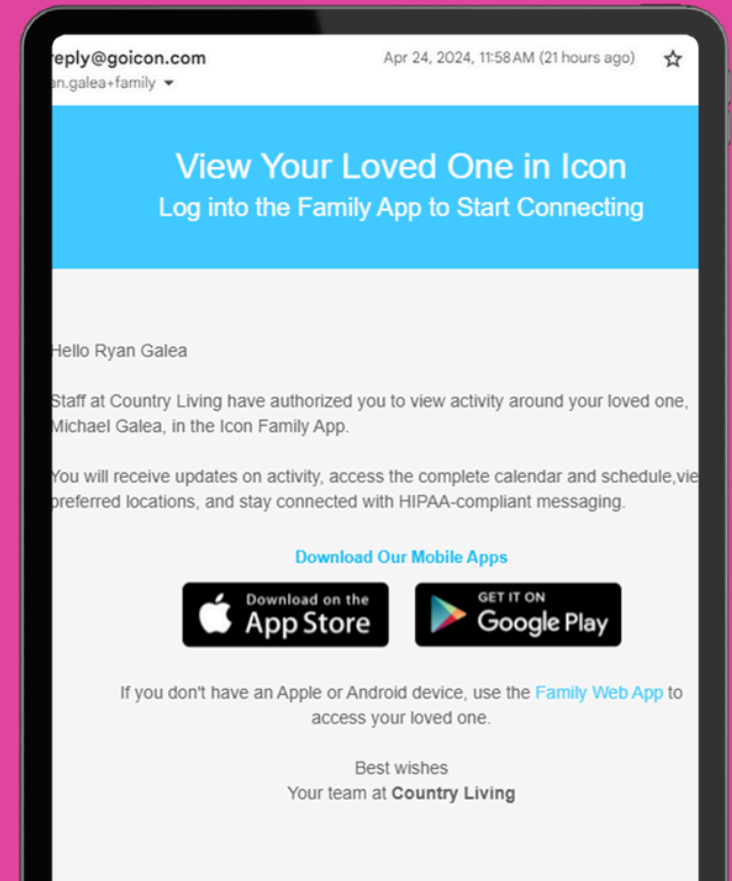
reply@goicon.com
an.galea+family

Apr 24, 2024, 11:58 AM (21 hours ago)

View Your Loved One in Icon
Log into the Family App to Start Connecting

Hello Ryan Galea

Staff at Country Living have authorized you to view activity around your loved one, Michael Galea, in the Icon Family App.

You will receive updates on activity, access the complete calendar and schedule,vie preferred locations, and stay connected with HIPAA-compliant messaging.

Download Our Mobile Apps

Download on the App Store

GET IT ON Google Play

If you don't have an Apple or Android device, use the Family Web App to access your loved one.

Best wishes
Your team at **Country Living**